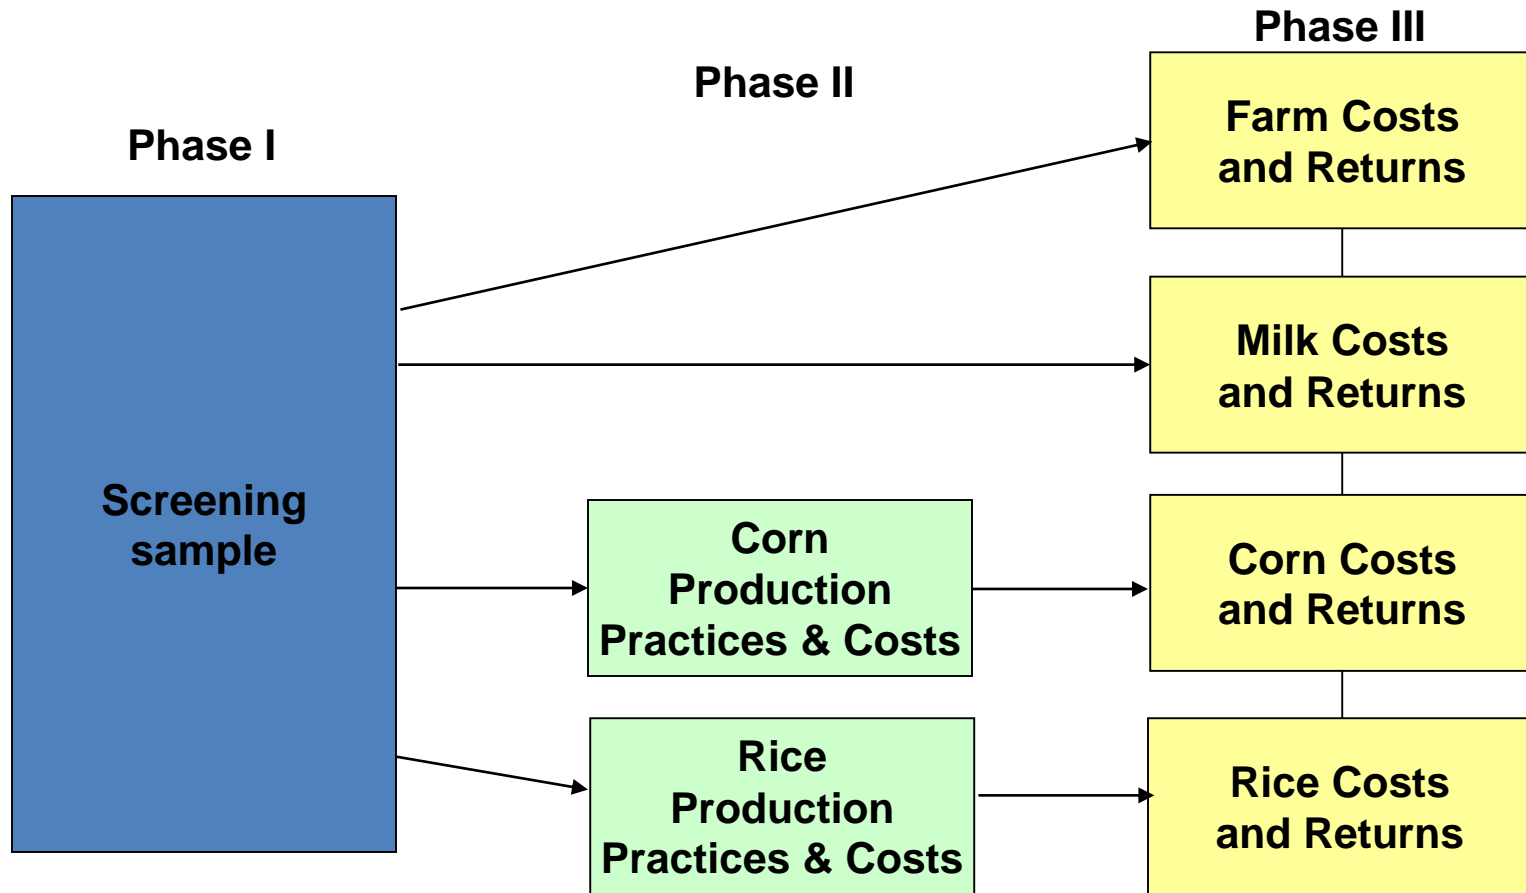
Phase III

Phase II

Phase I

Farm Costs and Returns

Milk Costs and Returns

Screening sample

Corn Production Practices & Costs

Corn Costs and Returns

Rice Production Practices & Costs

Rice Costs and Returns